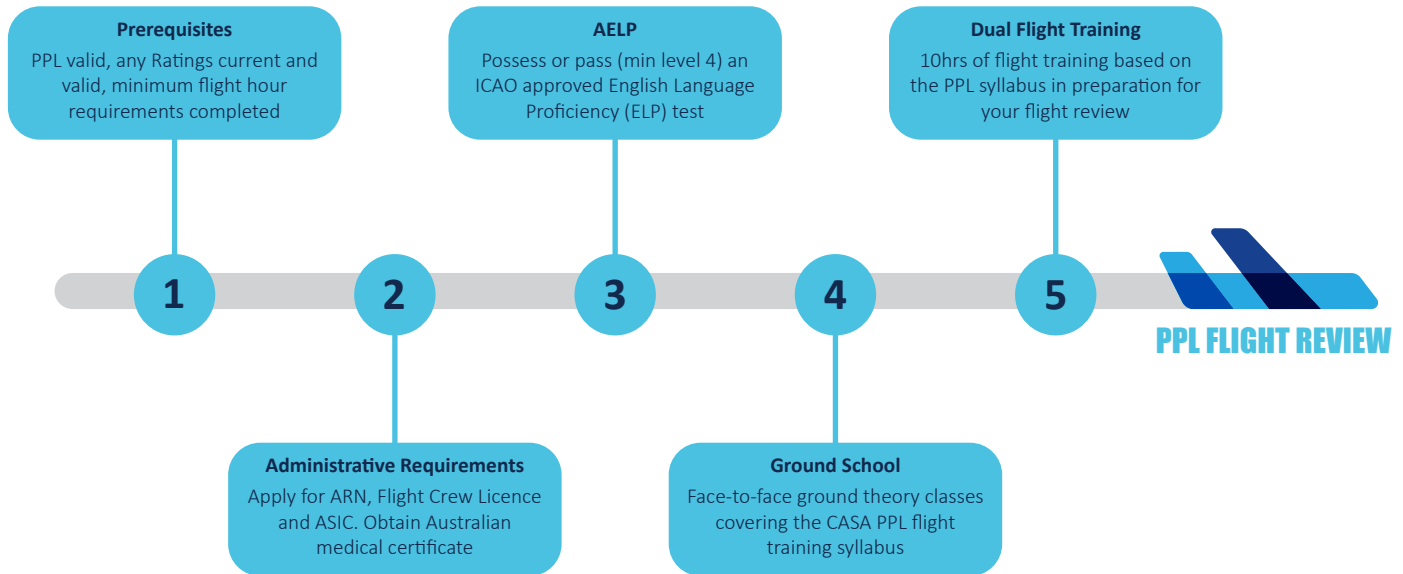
Prerequisites
PPL valid, any Ratings current and valid, minimum flight hour requirements completed

AELP
Possess or pass (min level 4) an ICAO approved English Language Proficiency (ELP) test

Dual Flight Training
10hrs of flight training based on the PPL syllabus in preparation for your flight review

1

2

3

4

5

PPL FLIGHT REVIEW

Administrative Requirements
Apply for ARN, Flight Crew Licence and ASIC. Obtain Australian medical certificate

Ground School
Face-to-face ground theory classes covering the CASA PPL flight training syllabus